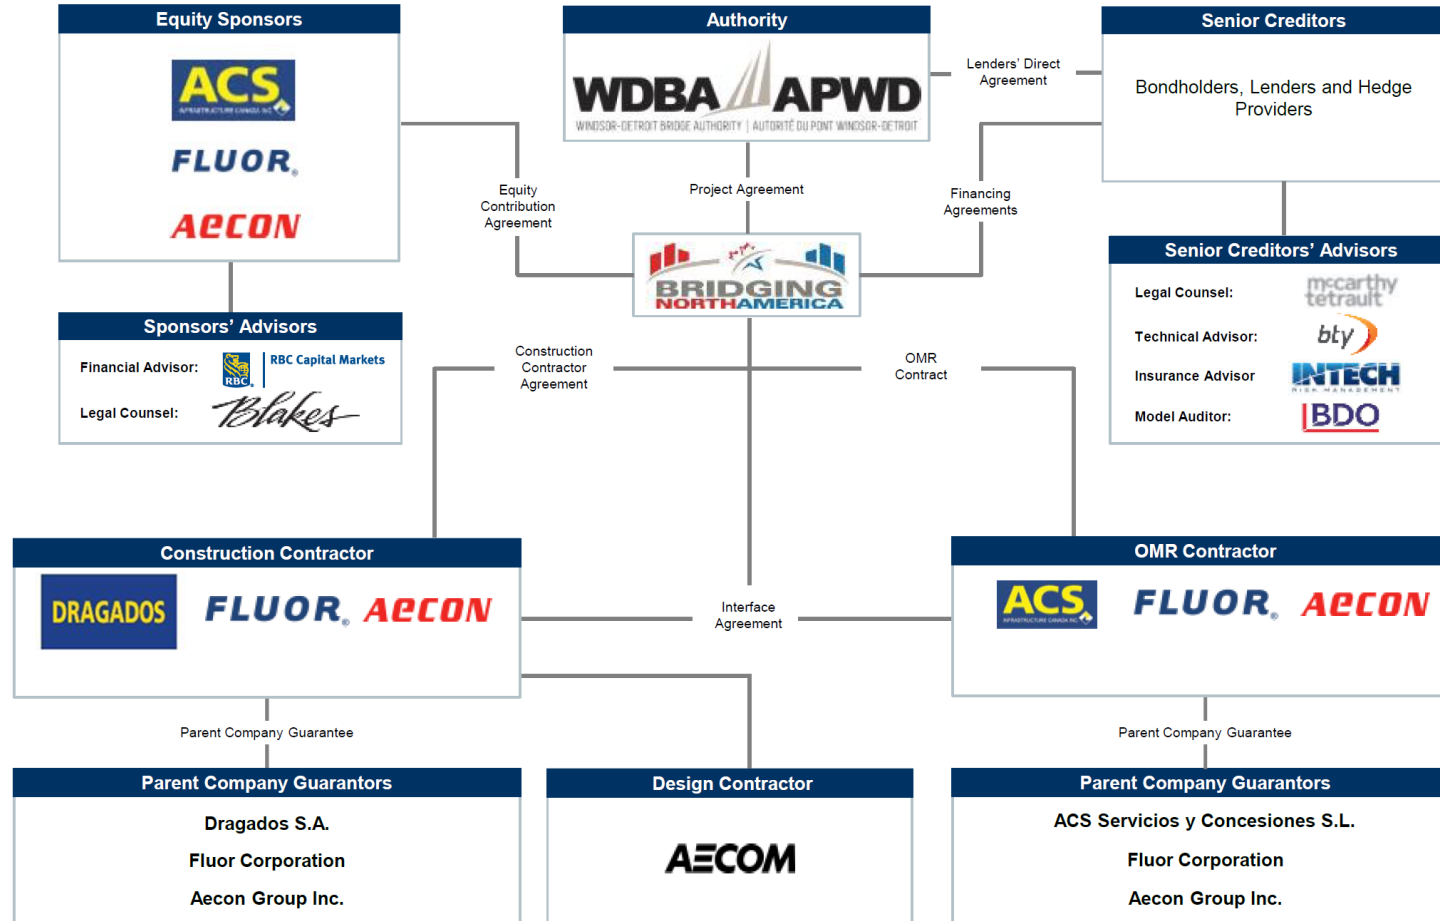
Equity Sponsors

ACS
INFRASTRUCTURE CANADA INC.

FLUOR

AECON

Authority

WDBA APWD

WINDSOR-DETROIT BRIDGE AUTHORITY | AUTORITÉ DU PONT WINDSOR-DETROIT

Lenders' Direct Agreement

Senior Creditors

Bondholders, Lenders and Hedge Providers

Equity Contribution Agreement

Project Agreement

Financing Agreements

BRIDGING NORTH AMERICA

Sponsors' Advisors

Financial Advisor: RBC RBC Capital Markets

Legal Counsel: Blakes

Senior Creditors' Advisors

Legal Counsel: mccarthy tetrault

Technical Advisor: bty

Insurance Advisor INTECH RISK MANAGEMENT

Model Auditor: BDO

Construction Contractor Agreement

OMR Contract

Construction Contractor

DRAGADOS FLUOR AECON

Interface Agreement

OMR Contractor

ACS INFRASTRUCTURE CANADA INC. FLUOR AECON

Parent Company Guarantee

Parent Company Guarantee

Parent Company Guarantors

Dragados S.A.

Fluor Corporation

Aecon Group Inc.

Design Contractor

AECOM

Parent Company Guarantors

ACS Servicios y Concesiones S.L.

Fluor Corporation

Aecon Group Inc.